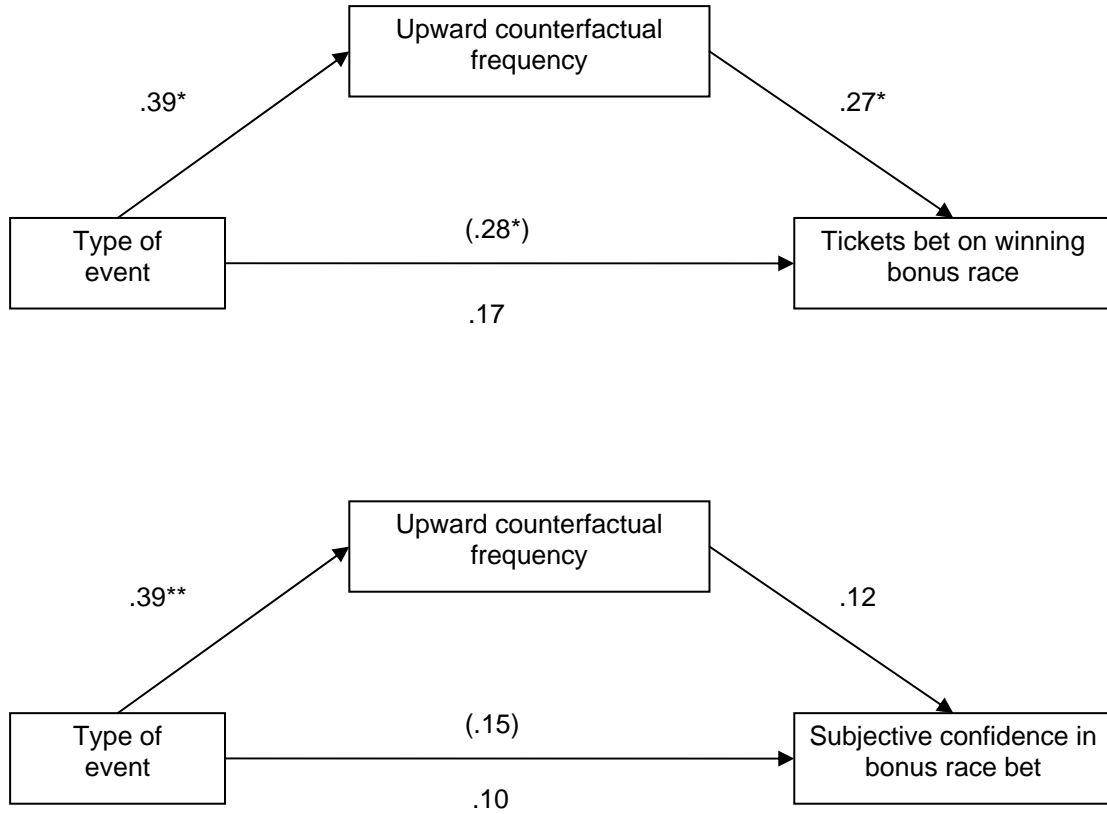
Upward counterfactual frequency

.39*

.27*

Type of event

(.28*)

Tickets bet on winning bonus race

.17

Upward counterfactual frequency

.39**

.12

Type of event

(.15)

Subjective confidence in bonus race bet

.10